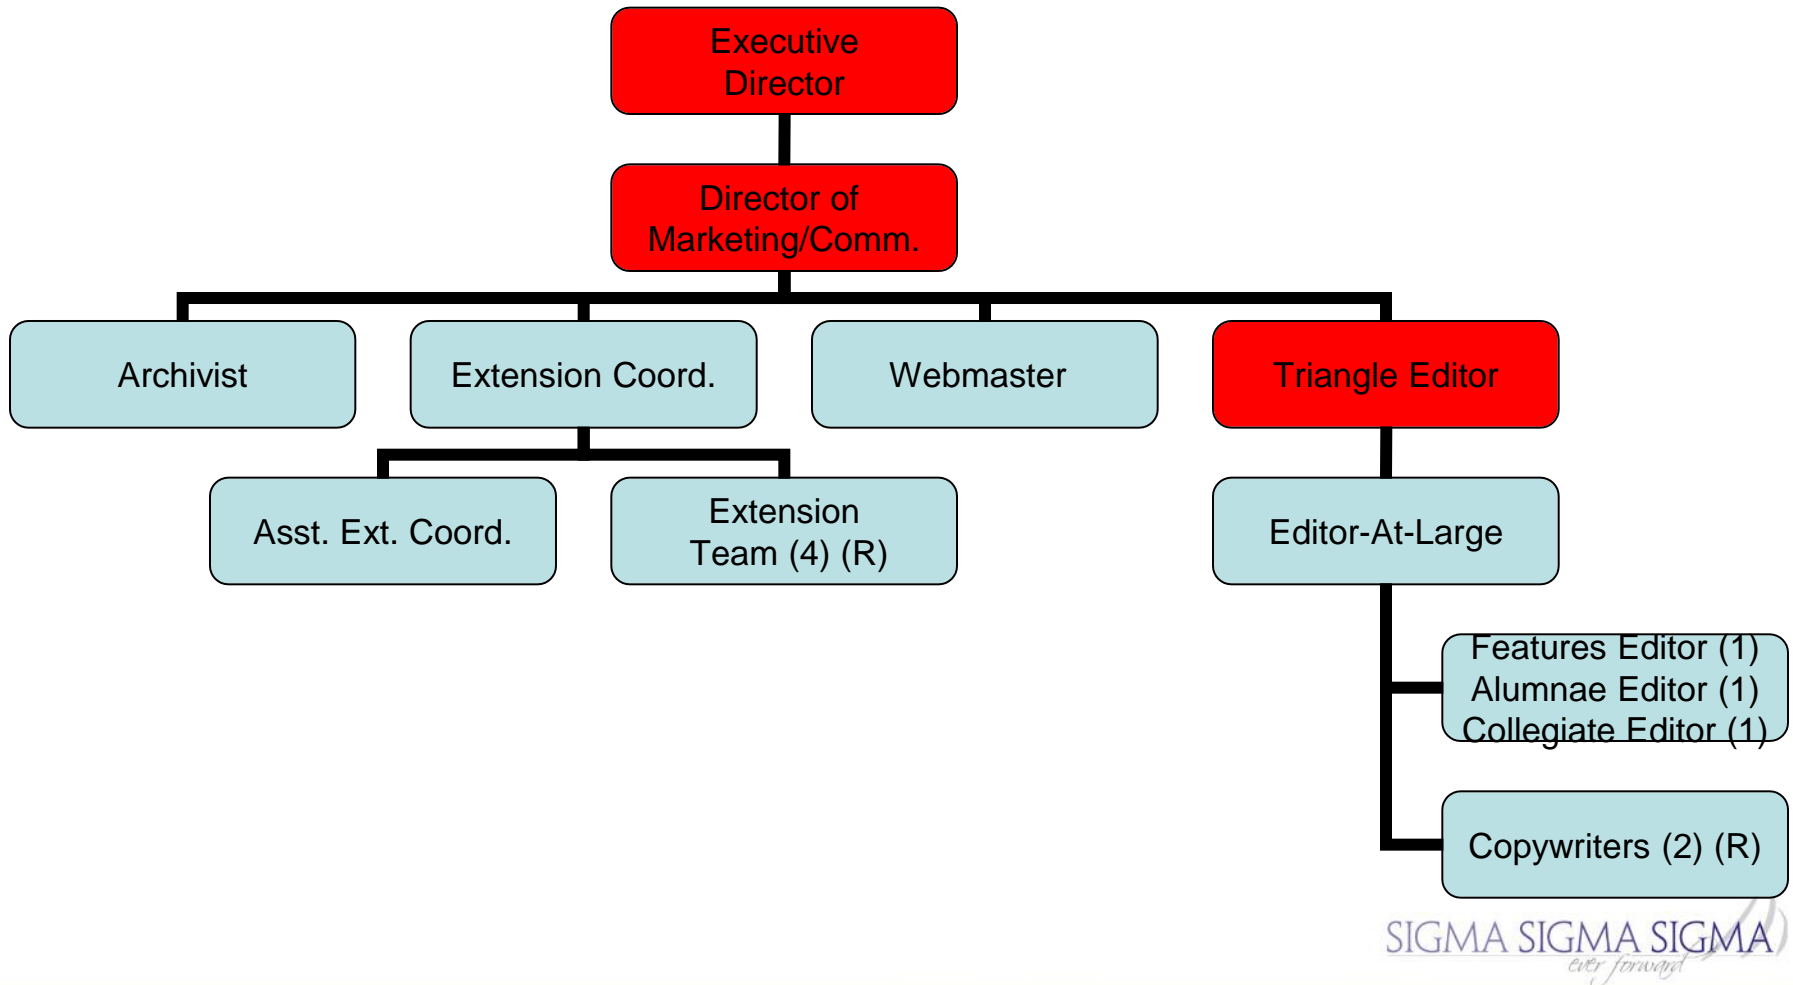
Executive Director

Director of Marketing/Comm.

Archivist

Extension Coord.

Webmaster

Triangle Editor

Asst. Ext. Coord.

Extension Team (4) (R)

Editor-At-Large

Features Editor (1)
Alumnae Editor (1)
Collegiate Editor (1)

Copywriters (2) (R)

SIGMA SIGMA SIGMA
ever forward